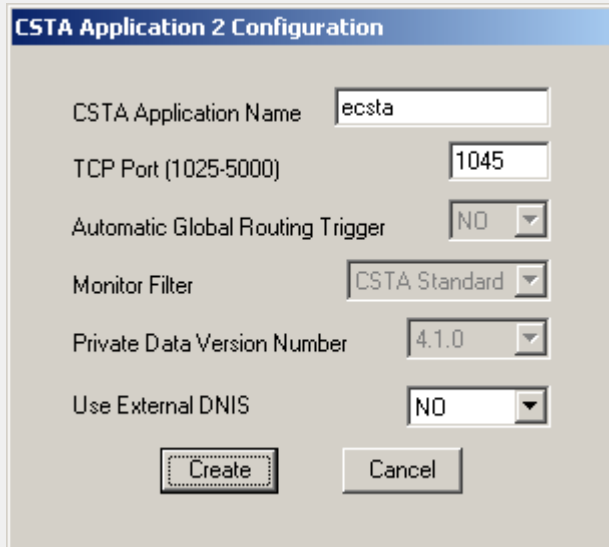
CSTA Application 2 Configuration

CSTA Application Name ecsta

TCP Port (1025-5000) 1045

Automatic Global Routing Trigger NO

Monitor Filter CSTA Standard

Private Data Version Number 4.1.0

Use External DNIS NO

Create Cancel